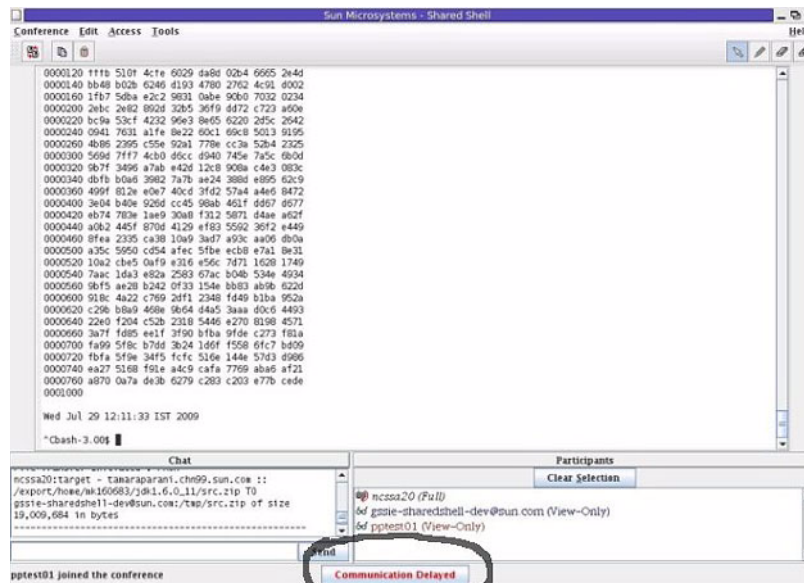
Sun Microsystems - Shared Shell

Conference Edit Access Tools

Hel

0000120 fffb 510f 4cfe 6029 da8d 02b4 6665 2e4d
0000140 bb48 b02b 6246 d193 4780 2762 4c91 d002
0000160 1fb7 5dba e2c2 9831 0abe 90b0 7032 0234
0000200 2ebc 2e82 892d 32b5 36f9 dd72 c723 a60e
0000220 bc9a 53cf 4232 96e3 8e65 6220 2d5c 2642
0000240 0941 7631 a1fe 8e22 60c1 69c8 5013 9195
0000260 4b86 2395 c55e 92a1 778e cc3a 52b4 2325
0000300 569d 7ff7 4cb0 d6cc d940 745e 7a5c 6b0d
0000320 9b7f 3496 a7ab e42d 12c8 908a c4e3 083c
0000340 dbfb b0a6 3982 7a7b ae24 388d e895 62c9
0000360 499f 812e e0e7 40cd 3fd2 57a4 a4e6 8472
0000400 3e04 b40e 926d cc45 98ab 461f dd67 d677
0000420 eb74 783e 1ae9 30a8 f312 5871 d4ae a62f
0000440 a0b2 445f 870d 4129 ef83 5592 36f2 e449
0000460 8fea 2335 ca38 10a9 3ad7 a93c aa06 db0a
0000500 a35c 5950 cd54 afec 5fbe ecb8 e7a1 8e31
0000520 10a2 cbe5 0af9 e316 e56c 7d71 1628 1749
0000540 7aac 1da3 e82a 2583 67ac b04b 534e 4934
0000560 9bf5 ae28 b242 0f33 154e bb83 ab9b 622d
0000600 918c 4a22 c769 2df1 2348 fd49 b1ba 952a
0000620 c29b b8a9 468e 9b64 d4a5 3aaa d0c6 4493
0000640 22e0 f204 c52b 2318 5446 e270 8198 4571
0000660 3a7f fd85 ee1f 3f90 bfba 9fde c273 f81a
0000700 fa99 5f8c b7dd 3b24 1d6f f558 6fc7 bd09
0000720 fbfa 5f9e 34f5 fcfc 516e 144e 57d3 d986
0000740 ea27 5168 f91e a4c9 cafa 7769 aba6 af21
0000760 a870 0a7a de3b 6279 c283 c203 e77b cede
0001000

Wed Jul 29 12:11:33 IST 2009

^Cbash-3.00$

Chat

ncssa20:target - tamaraparani.chn99.sun.com :: /export/home/mk160683/jdk1.6.0_11/src.zip TO gssie-sharedshell-dev@sun.com:/tmp/src.zip of size 19,009,684 in bytes

Send

Participants

Clear Selection

ncssa20 (Full)
gssie-sharedshell-dev@sun.com (View-Only)
pptest01 (View-Only)

pptest01 joined the conference

Communication Delayed